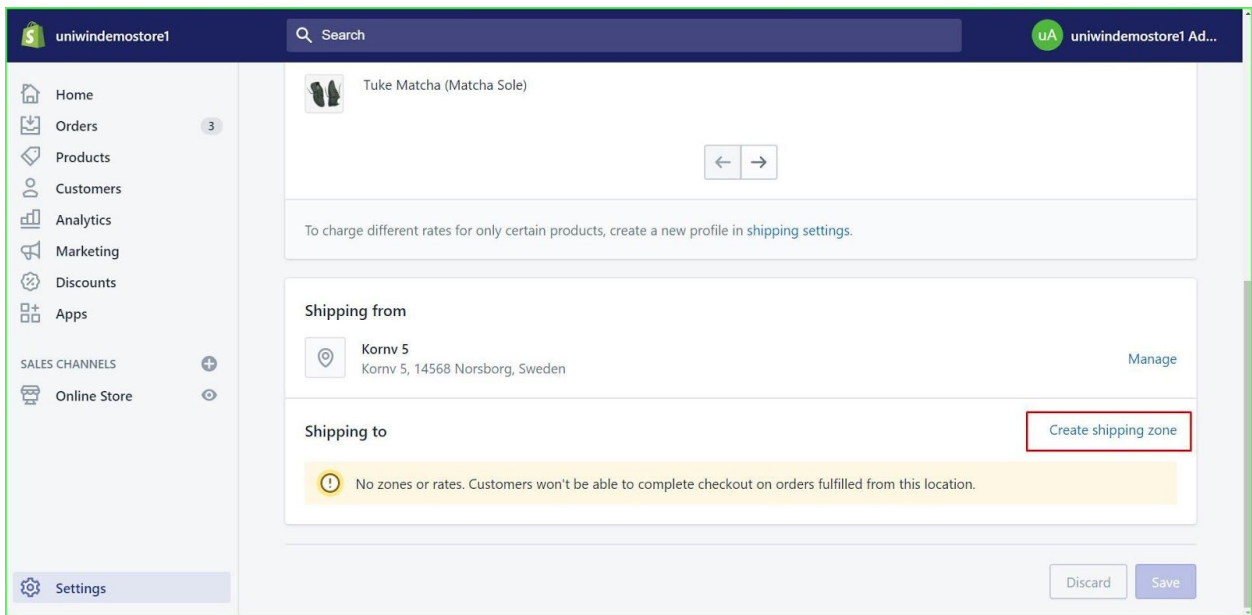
uniwindemostore1

Search

uA uniwindemostore1 Ad...

Home
Orders 3
Products
Customers
Analytics
Marketing
Discounts
Apps

SALES CHANNELS
Online Store

Settings

Tuke Matcha (Matcha Sole)

← →

To charge different rates for only certain products, create a new profile in shipping settings.

Shipping from

Kornv 5
Kornv 5, 14568 Norsborg, Sweden

Manage

Shipping to

Create shipping zone

No zones or rates. Customers won't be able to complete checkout on orders fulfilled from this location.

Discard Save